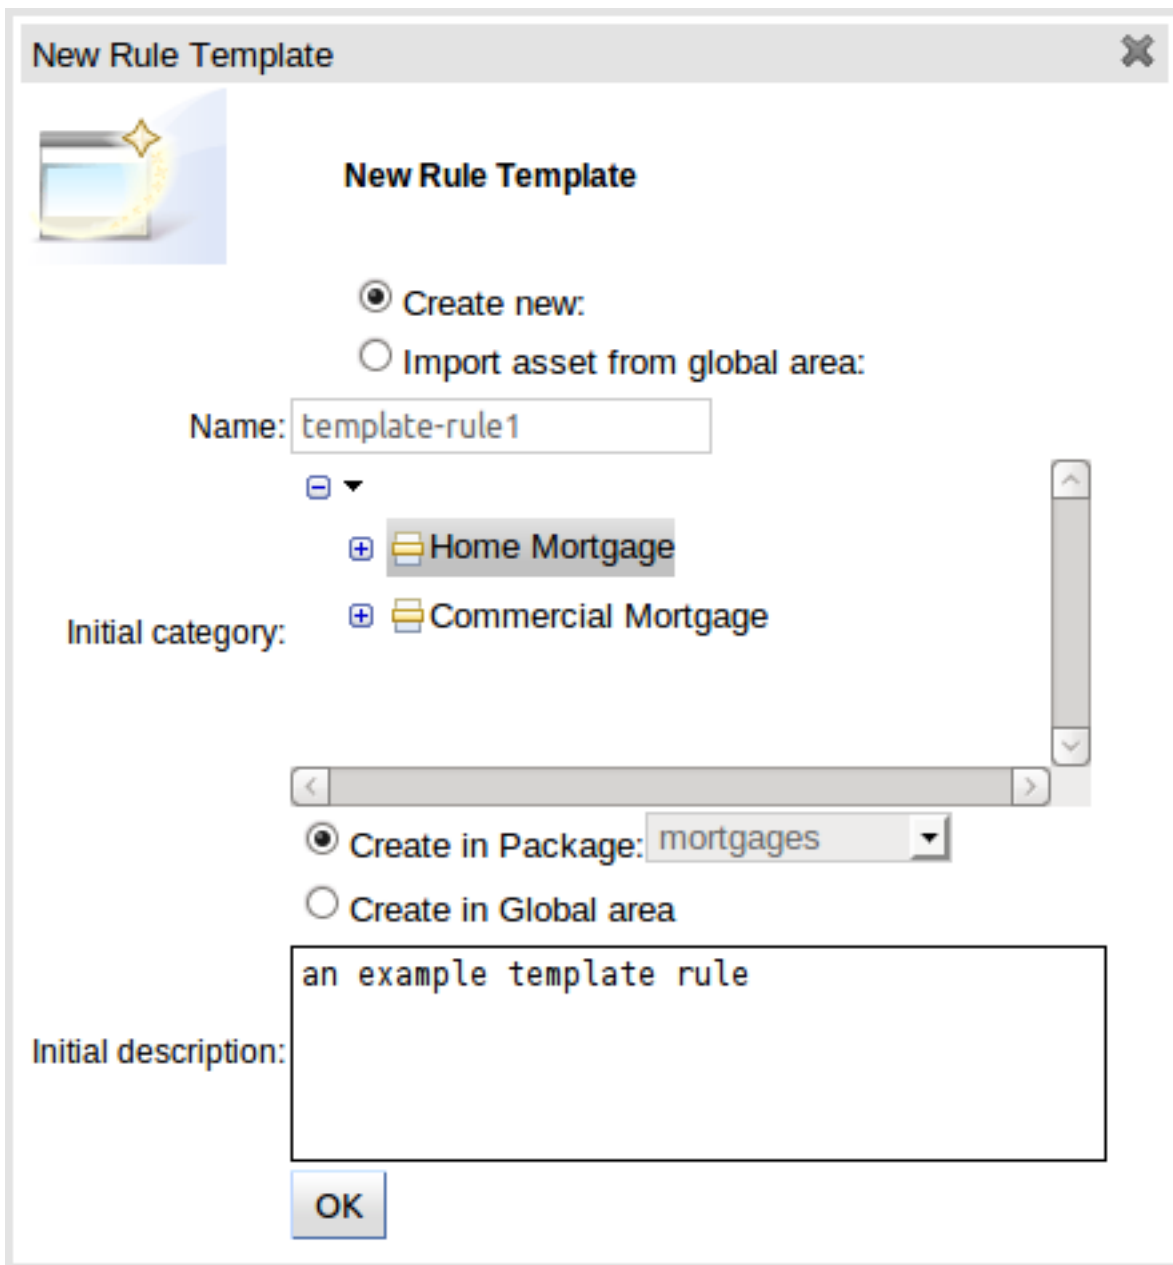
New Rule Template

New Rule Template

Create new:

Import asset from global area:

Name: template-rule1

Initial category:

Home Mortgage

Commercial Mortgage

Create in Package: mortgages

Create in Global area

Initial description: an example template rule

OK